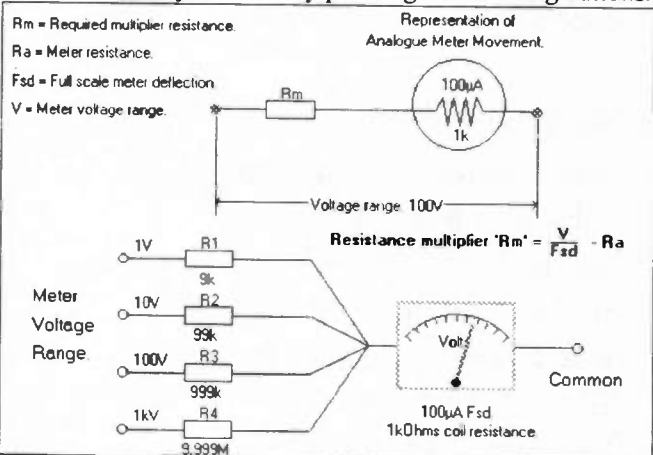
Rm = Required multiplier resistance.

Ra = Meter resistance.

Fsd = Full scale meter deflection.

V = Meter voltage range.

Representation of Analogue Meter Movement.

Rm

100µA

1k

Voltage range. 100V

Resistance multiplier 'Rm' = $\frac{V}{Fsd}$ - Ra

1V

R1

9k

Meter Voltage Range.

10V

R2

99k

100V

R3

999k

1kV

R4

9.999M

Volts

Common

100µA Fsd.

1kOhms coil resistance